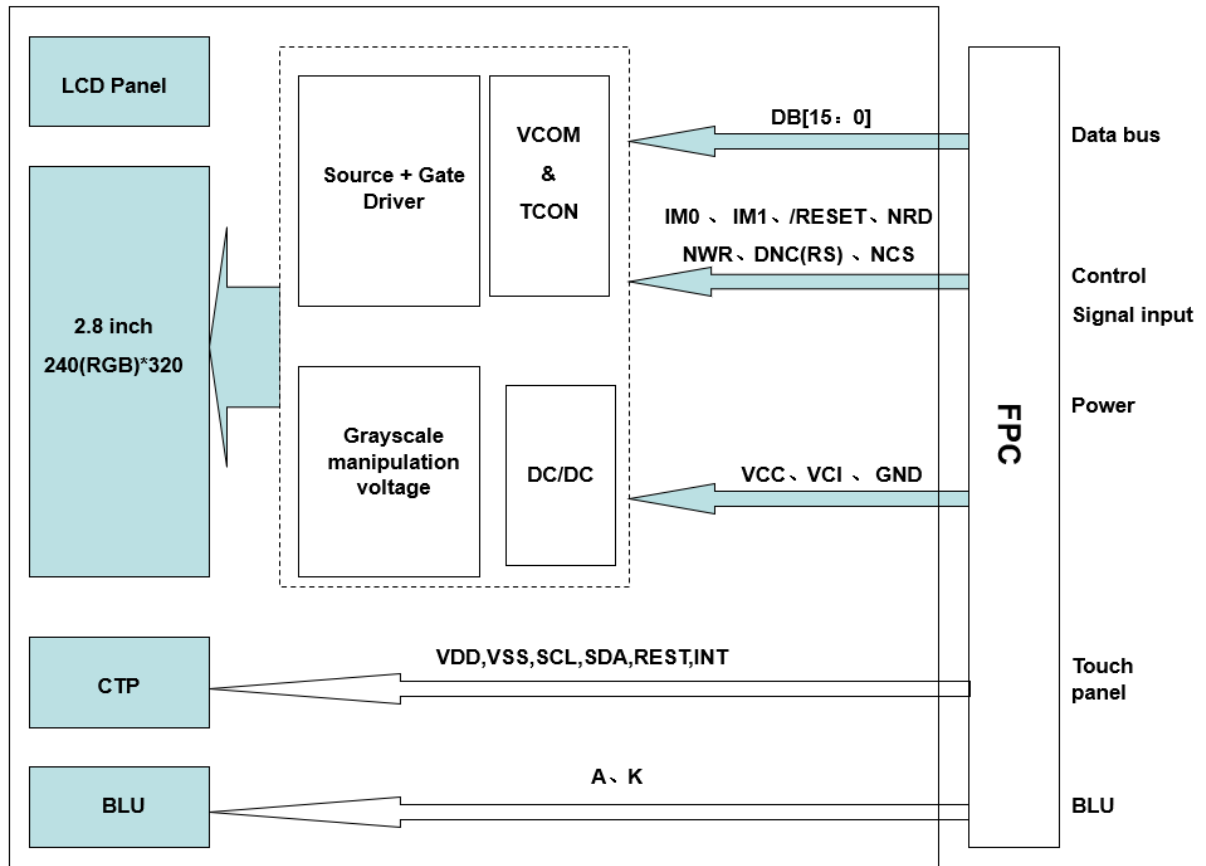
LCD Panel

2.8 inch
240(RGB)*320

Source + Gate Driver

VCOM
&
TCON

Grayscale manipulation voltage

DC/DC

DB[15：0]

IM0 、 IM1、/RESET、NRD
NWR、DNC(RS) 、NCS

VCC、VCI 、 GND

FPC

Data bus

Control
Signal input

Power

CTP

VDD,VSS,SCL,SDA,REST,INT

Touch panel

BLU

A、K

BLU